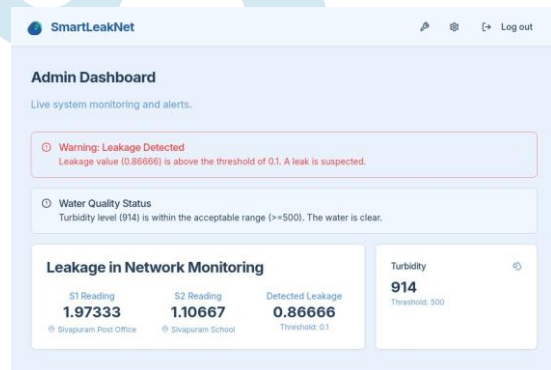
SmartLeakNet

Log out

Admin Dashboard

Live system monitoring and alerts.

Warning: Leakage Detected
Leakage value (0.86666) is above the threshold of 0.1. A leak is suspected.

Water Quality Status
Turbidity level (914) is within the acceptable range (>=500). The water is clear.

Leakage in Network Monitoring

| S1 Reading | S2 Reading | Detected Leakage |
|---|---|---|
| 1.97333 | 1.10667 | 0.86666 |
| Sivapuram Post Office | Sivapuram School | Threshold: 0.1 |

Turbidity
914
Threshold: 500